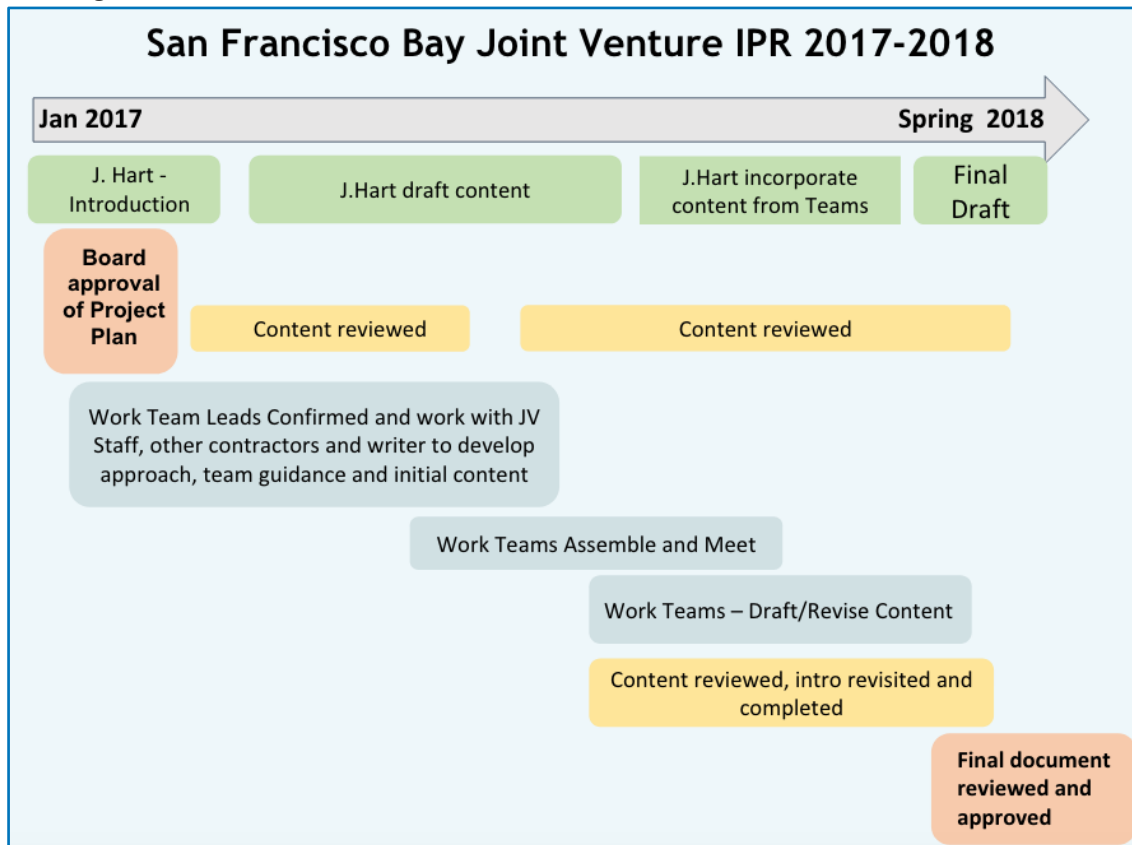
San Francisco Bay Joint Venture IPR 2017-2018

Jan 2017

Spring 2018

J. Hart - Introduction

J.Hart draft content

J.Hart incorporate content from Teams

Final Draft

Board approval of Project Plan

Content reviewed

Content reviewed

Work Team Leads Confirmed and work with JV Staff, other contractors and writer to develop approach, team guidance and initial content

Work Teams Assemble and Meet

Work Teams – Draft/Revise Content

Content reviewed, intro revisited and completed

Final document reviewed and approved